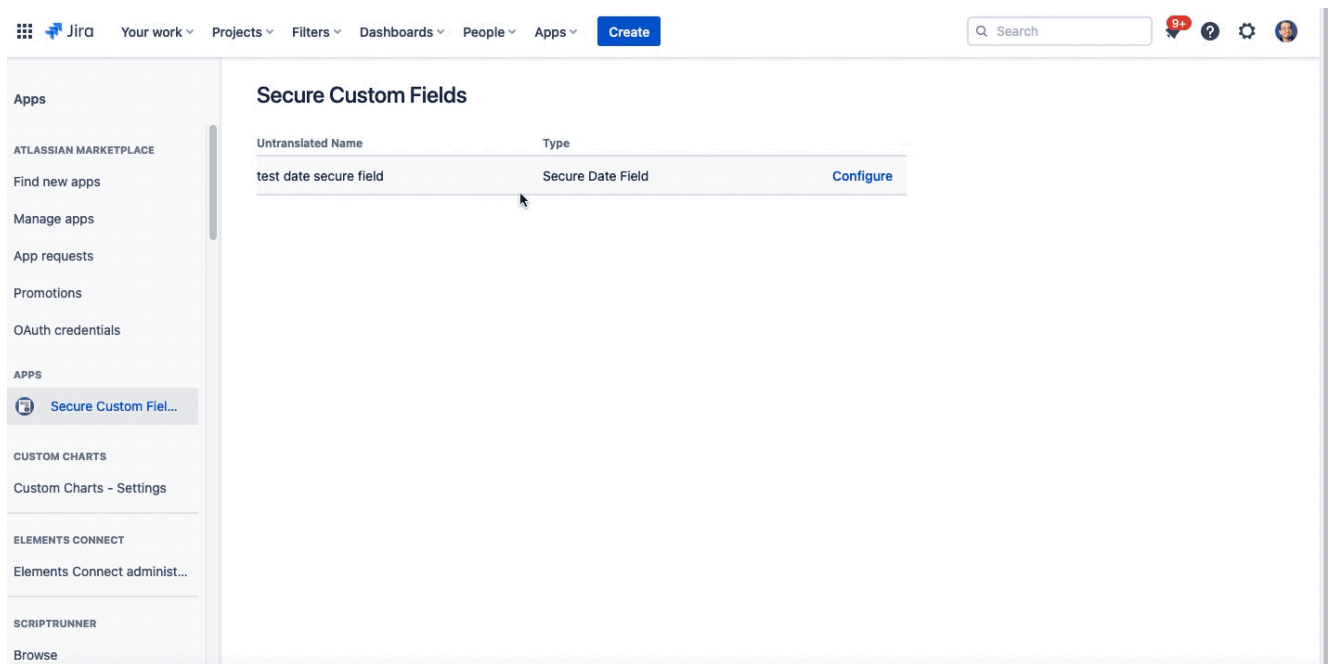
Jira Your work Projects Filters Dashboards People Apps Create

Search

9+

Apps

ATLASSIAN MARKETPLACE

Find new apps

Manage apps

App requests

Promotions

OAuth credentials

APPS

Secure Custom Fiel...

CUSTOM CHARTS

Custom Charts - Settings

ELEMENTS CONNECT

Elements Connect administ...

SCRIPTRUNNER

Browse

Secure Custom Fields

| Untranslated Name | Type | |
|---|---|---|
| test date secure field | Secure Date Field | Configure |